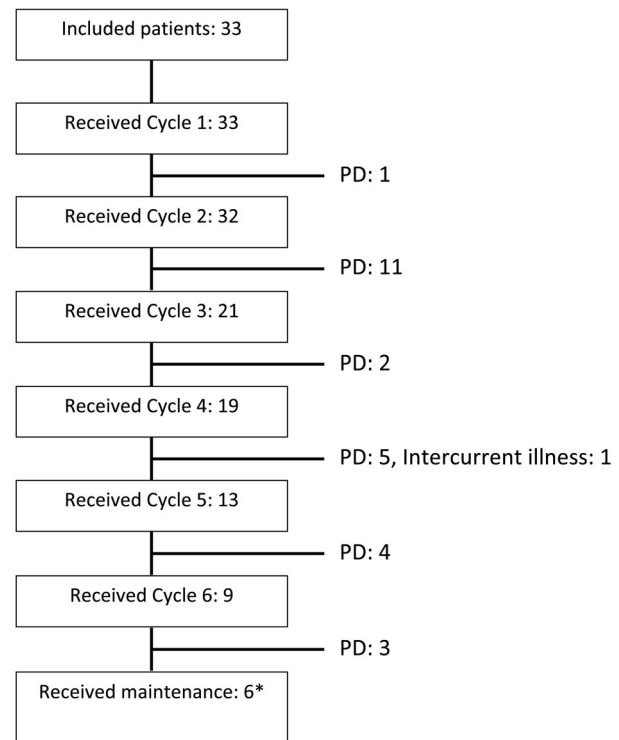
Included patients: 33

Received Cycle 1: 33

PD: 1

Received Cycle 2: 32

PD: 11

Received Cycle 3: 21

PD: 2

Received Cycle 4: 19

PD: 5, Intercurrent illness: 1

Received Cycle 5: 13

PD: 4

Received Cycle 6: 9

PD: 3

Received maintenance: 6*